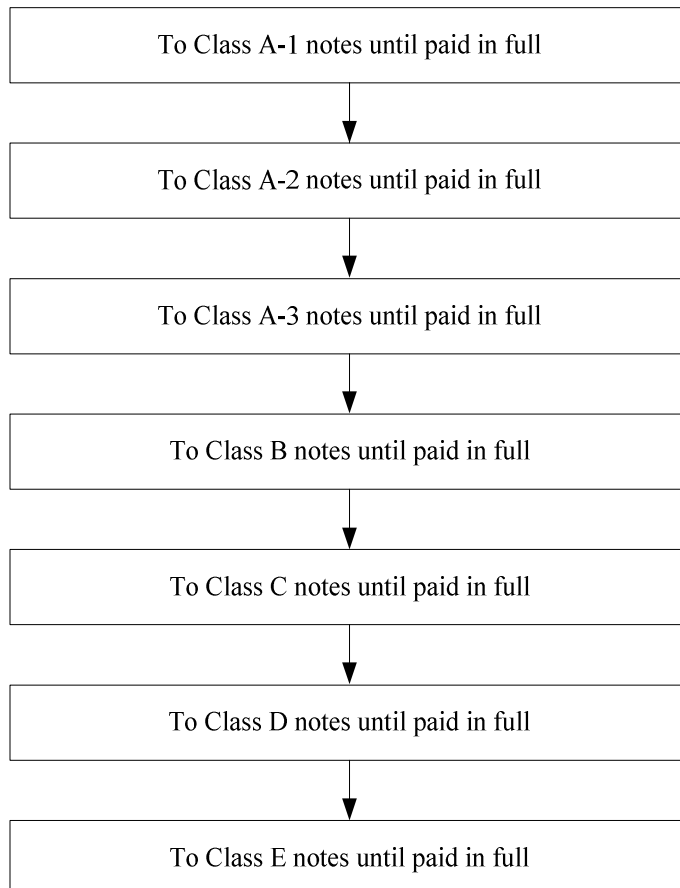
To Class A-1 notes until paid in full

To Class A-2 notes until paid in full

To Class A-3 notes until paid in full

To Class B notes until paid in full

To Class C notes until paid in full

To Class D notes until paid in full

To Class E notes until paid in full